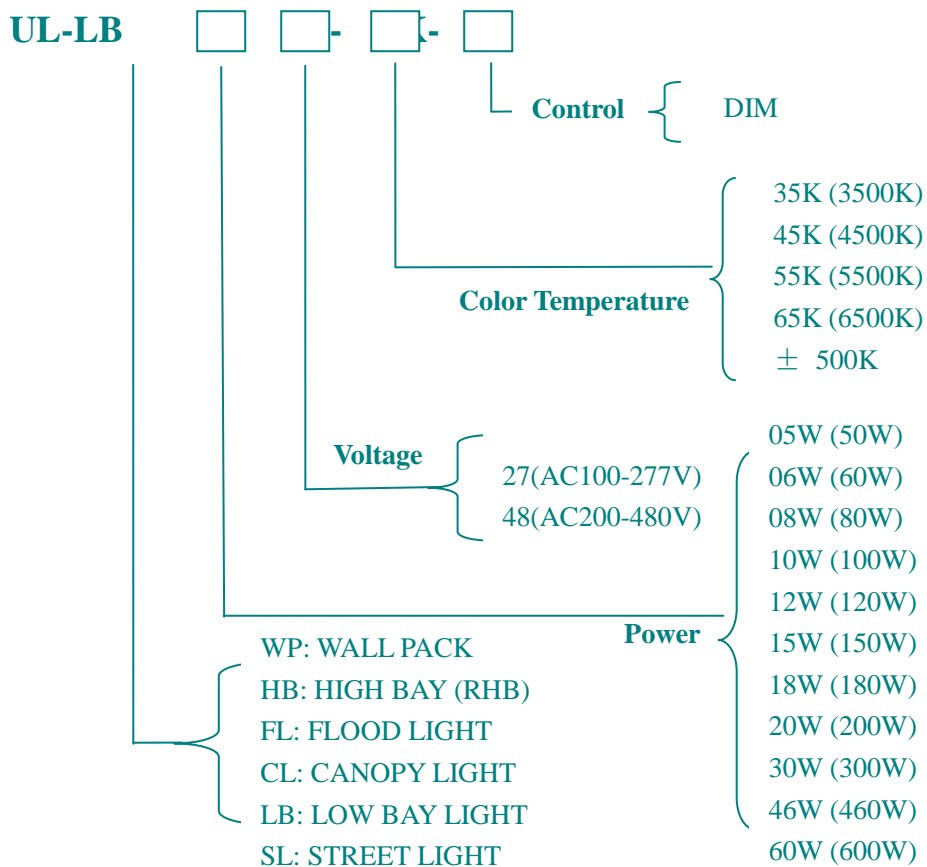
UL-LB - - -

Control DIM

35K (3500K)
45K (4500K)
55K (5500K)
Color Temperature
65K (6500K)
± 500K

Voltage
27(AC100-277V)
48(AC200-480V)

Power
05W (50W)
06W (60W)
08W (80W)
10W (100W)
12W (120W)
15W (150W)
18W (180W)
20W (200W)
30W (300W)
46W (460W)
60W (600W)

WP: WALL PACK
HB: HIGH BAY (RHB)
FL: FLOOD LIGHT
CL: CANOPY LIGHT
LB: LOW BAY LIGHT
SL: STREET LIGHT